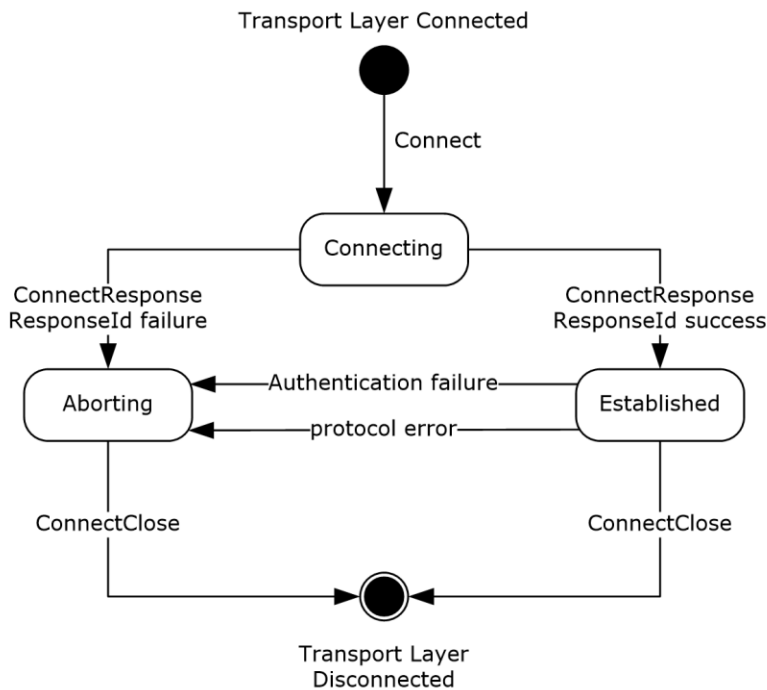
Transport Layer Connected

Connect

Connecting

ConnectResponse ResponseId failure

ConnectResponse ResponseId success

Aborting

Authentication failure

protocol error

Established

ConnectClose

ConnectClose

Transport Layer Disconnected